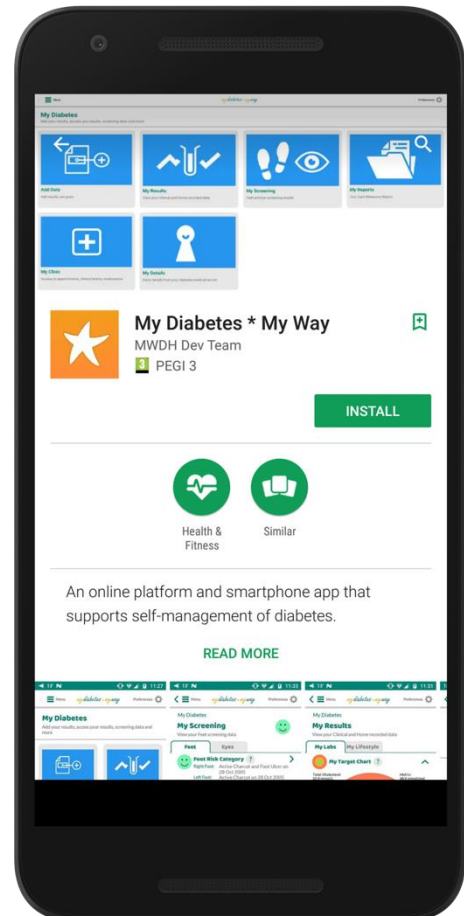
Menu
My Diabetes
Preferences

Add Data

My Results

My Screening

My Reports

My Clinic

My Details

My Diabetes * My Way
MWDH Dev Team
3 PEGI 3

INSTALL

Health & Fitness

Similar

An online platform and smartphone app that supports self-management of diabetes.

READ MORE

Menu
My Diabetes
My Diabetes

Menu
My Diabetes
My Screening
Feet
Eyes
Foot Risk Category

Menu
My Diabetes
My Results
My Labs
My Lifestyle
My Target Chart